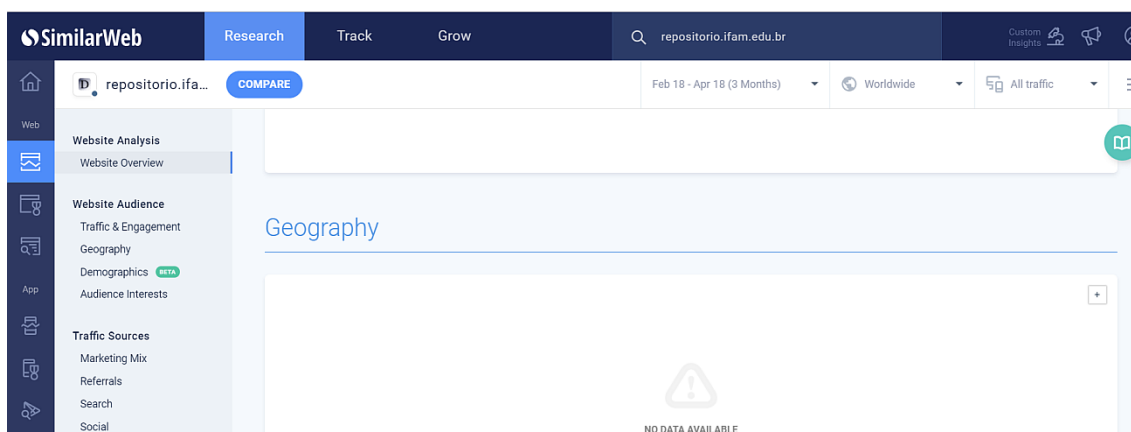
SimilarWeb Research Track Grow

repositorio.ifam.edu.br

Custom Insights

Web

App

repositorio.ifa... COMPARE

Feb 18 - Apr 18 (3 Months) Worldwide All traffic

Website Analysis
Website Overview

Website Audience
Traffic & Engagement
Geography
Demographics BETA
Audience Interests

Traffic Sources
Marketing Mix
Referrals
Search
Social

Geography

+

NO DATA AVAILABLE